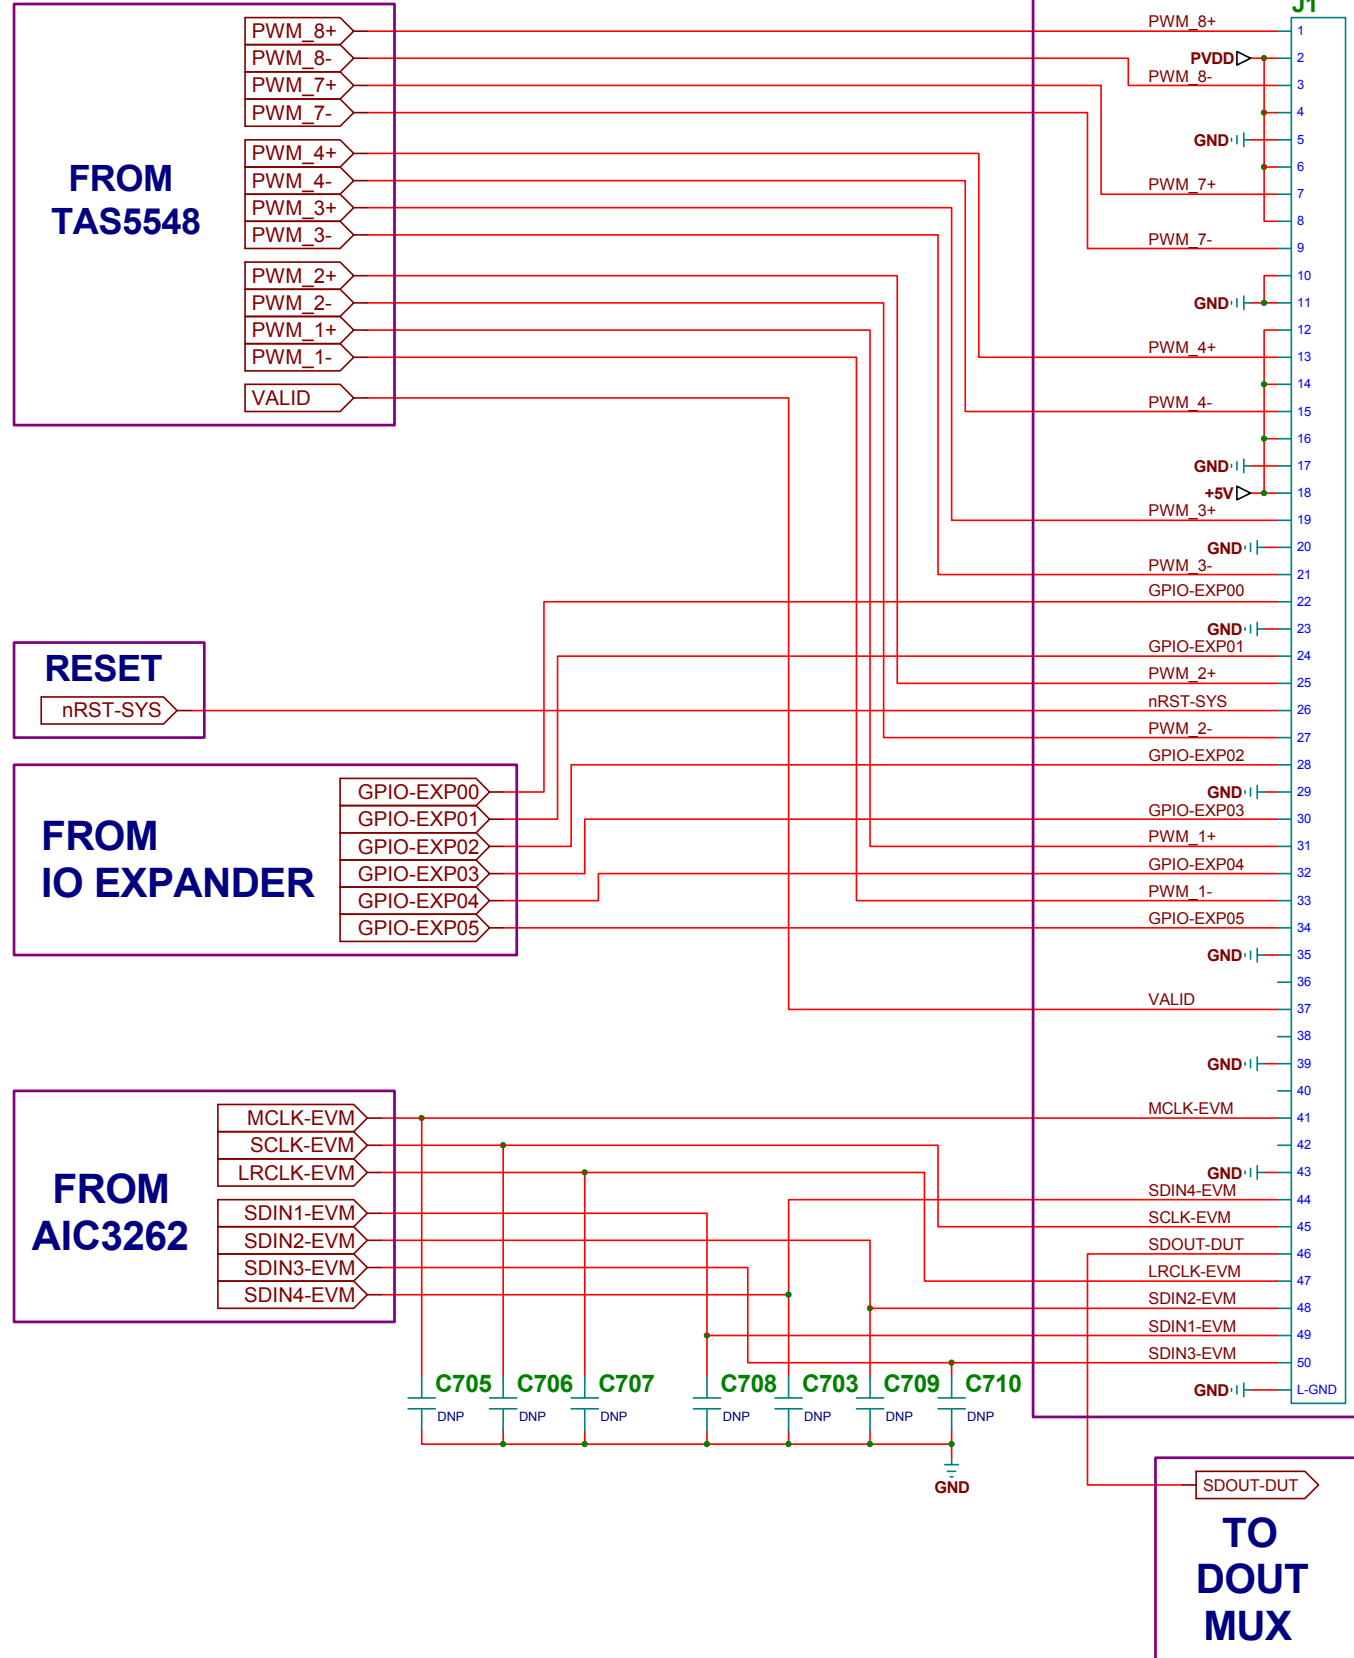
FROM
TAS5548

PWM_8+
PWM_8-
PWM_7+
PWM_7-
PWM_4+
PWM_4-
PWM_3+
PWM_3-
PWM_2+
PWM_2-
PWM_1+
PWM_1-
VALID

RESET
nRST-SYS

FROM
IO EXPANDER

GPIO-EXP00
GPIO-EXP01
GPIO-EXP02
GPIO-EXP03
GPIO-EXP04
GPIO-EXP05

FROM
AIC3262

MCLK-EVM
SCLK-EVM
LRCLK-EVM
SDIN1-EVM
SDIN2-EVM
SDIN3-EVM
SDIN4-EVM

C705 DNP
C706 DNP
C707 DNP
C708 DNP
C703 DNP
C709 DNP
C710 DNP
GND

J1
PWM_8+ 1
PVDD 2
PWM_8- 3
4
GND 5
6
PWM_7+ 7
8
PWM_7- 9
10
GND 11
12
PWM_4+ 13
14
PWM_4- 15
16
GND 17
+5V 18
PWM_3+ 19
GND 20
PWM_3- 21
GPIO-EXP00 22
GND 23
GPIO-EXP01 24
PWM_2+ 25
nRST-SYS 26
PWM_2- 27
GPIO-EXP02 28
GND 29
GPIO-EXP03 30
PWM_1+ 31
GPIO-EXP04 32
PWM_1- 33
GPIO-EXP05 34
GND 35
36
VALID 37
38
GND 39
40
MCLK-EVM 41
42
GND 43
SDIN4-EVM 44
SCLK-EVM 45
SDOUT-DUT 46
LRCLK-EVM 47
SDIN2-EVM 48
SDIN1-EVM 49
SDIN3-EVM 50
GND L-GND

SDOUT-DUT
TO
DOUT
MUX